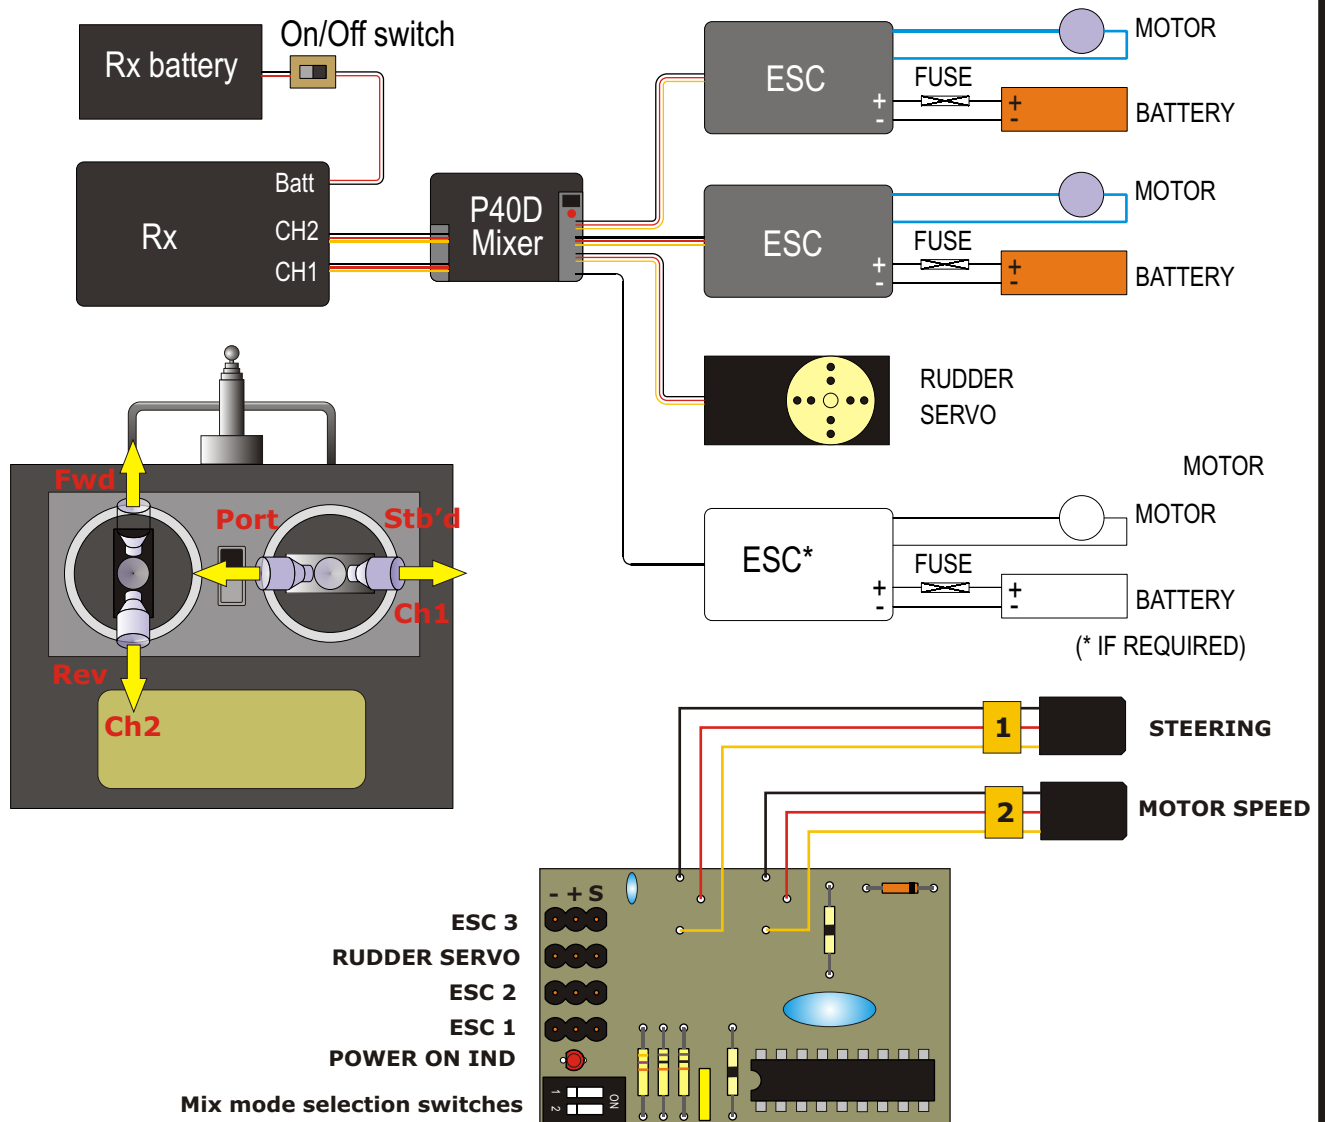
Rx battery
On/Off switch

Rx
Batt
CH2
CH1

P40D Mixer

ESC
+
-
FUSE
+
-
MOTOR
BATTERY

ESC
+
-
FUSE
+
-
MOTOR
BATTERY

RUDDER SERVO

MOTOR

ESC*
+
-
FUSE
+
-
MOTOR
BATTERY
(* IF REQUIRED)

Fwd
Port
Stb'd
Ch1
Rev
Ch2

1
STEERING
2
MOTOR SPEED

- + S
ESC 3
RUDDER SERVO
ESC 2
ESC 1
POWER ON IND
Mix mode selection switches
1 2
ON